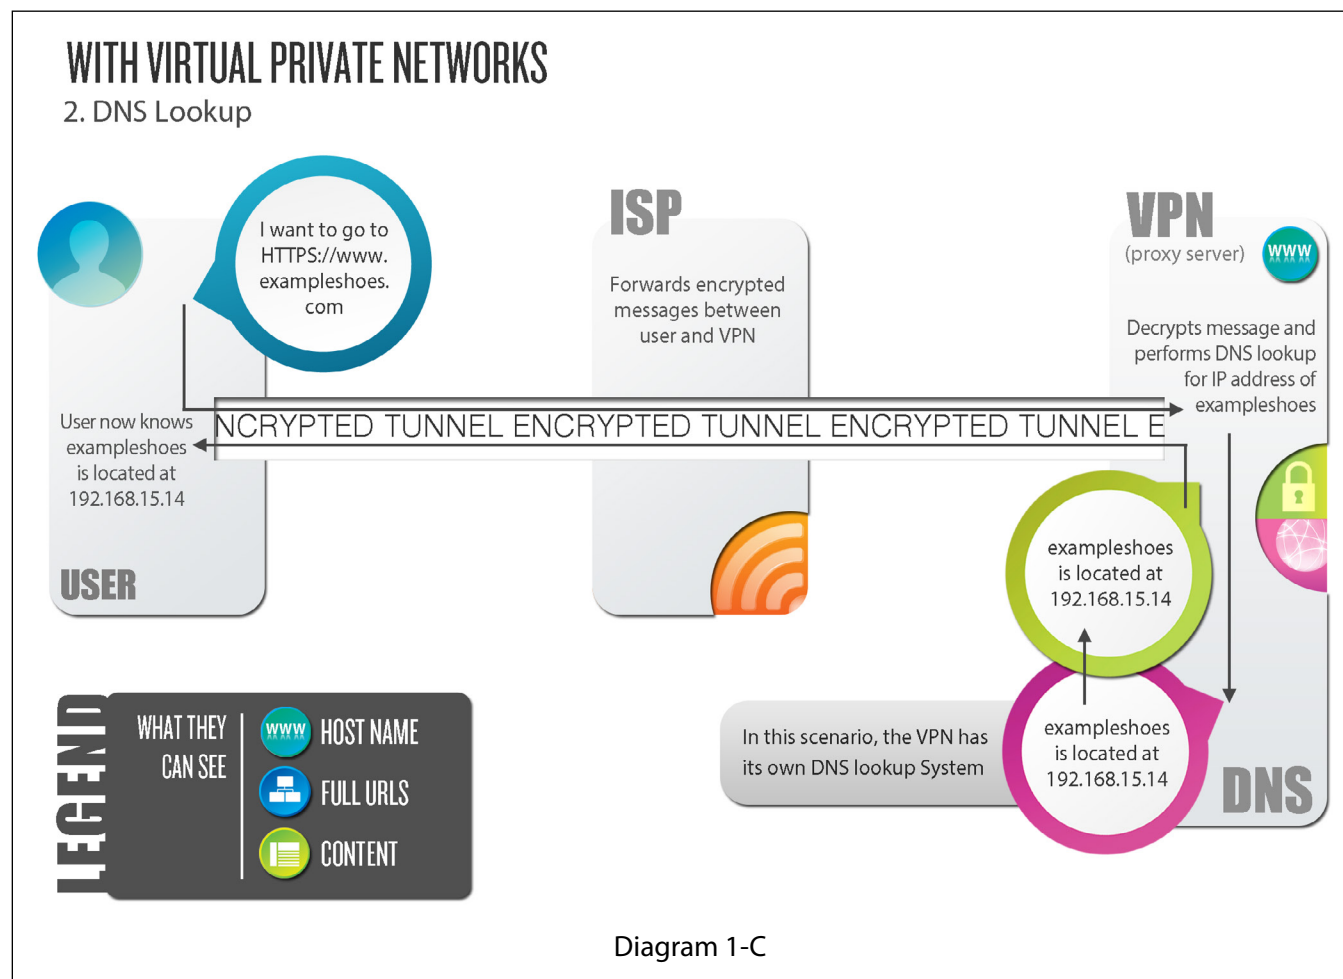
WITH VIRTUAL PRIVATE NETWORKS
2. DNS Lookup

I want to go to HTTPS://www.exampleshoes.com

ISP

Forwards encrypted messages between user and VPN

VPN
(proxy server)

WWW

Decrypts message and performs DNS lookup for IP address of exampleshoes

NCRYPTED TUNNEL ENCRYPTED TUNNEL ENCRYPTED TUNNEL E

User now knows exampleshoes is located at 192.168.15.14

USER

exampleshoes is located at 192.168.15.14

exampleshoes is located at 192.168.15.14

In this scenario, the VPN has its own DNS lookup System

DNS

LEGEND

WHAT THEY CAN SEE

WWW HOST NAME

FULL URLS

CONTENT

Diagram 1-C